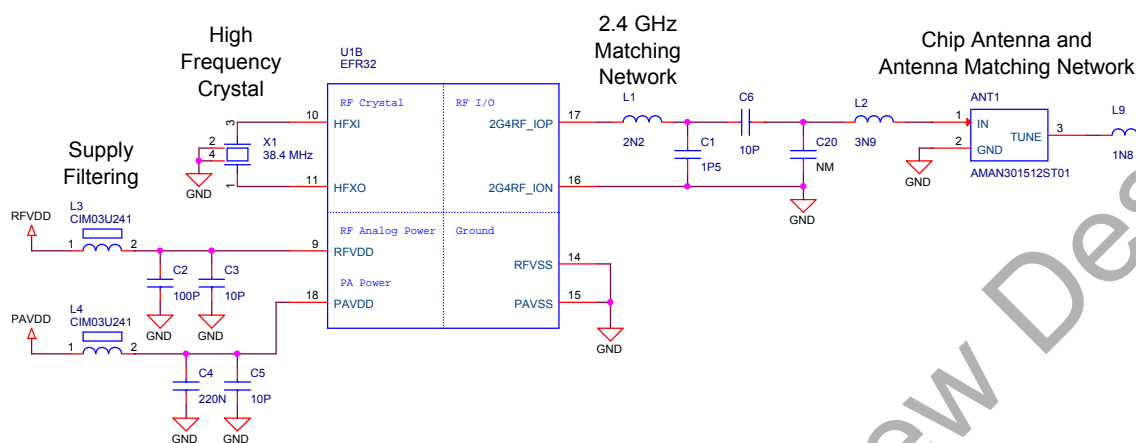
High Frequency Crystal

2.4 GHz Matching Network

Chip Antenna and Antenna Matching Network

Supply Filtering

U1B
EFR32

RF Crystal
10 HFXI
11 HFXO

RF I/O
17 2G4RF_IOP
16 2G4RF_ION

RF Analog Power
9 RFVDD

PA Power
18 PAVDD

Ground
14 RFVSS
15 PAVSS

X1
38.4 MHz
3
2
4
1
GND

L1
2N2

C1
1P5

C6
10P

C20
NM

L2
3N9

GND

ANT1
1 IN
2 GND
TUNE 3
AMAN301512ST01

GND

L9
1N8

RFVDD
L3
CIM03U241
1 2

C2
100P
C3
10P
GND GND

PAVDD
L4
CIM03U241
1 2

C4
220N
C5
10P
GND GND

GND

New Des